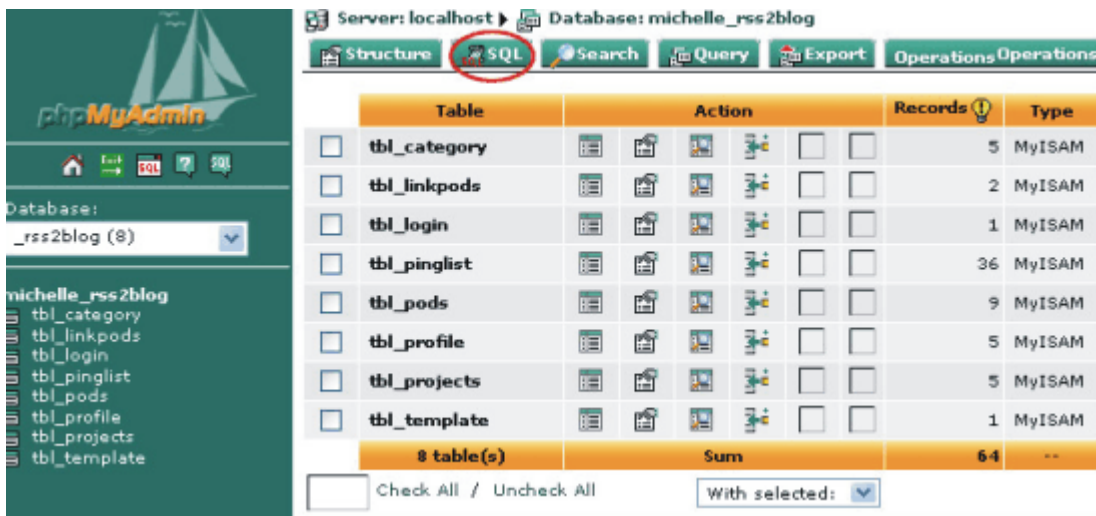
phpMyAdmin

Database:
_rss2blog (8)

michelle_rss2blog
tbl_category
tbl_linkpods
tbl_login
tbl_pinglist
tbl_pods
tbl_profile
tbl_projects
tbl_template

Server: localhost ▶ Database: michelle_rss2blog

Structure | SQL | Search | Query | Export | Operations Operations

| | Table | Action | | | | | | Records | Type |
|---|---|---|---|---|---|---|---|---|---|
| | tbl_category | | | | | | | 5 | MyISAM |
| | tbl_linkpods | | | | | | | 2 | MyISAM |
| | tbl_login | | | | | | | 1 | MyISAM |
| | tbl_pinglist | | | | | | | 36 | MyISAM |
| | tbl_pods | | | | | | | 9 | MyISAM |
| | tbl_profile | | | | | | | 5 | MyISAM |
| | tbl_projects | | | | | | | 5 | MyISAM |
| | tbl_template | | | | | | | 1 | MyISAM |
| | 8 table(s) | Sum | | | | | | 64 | -- |

Check All / Uncheck All

With selected: